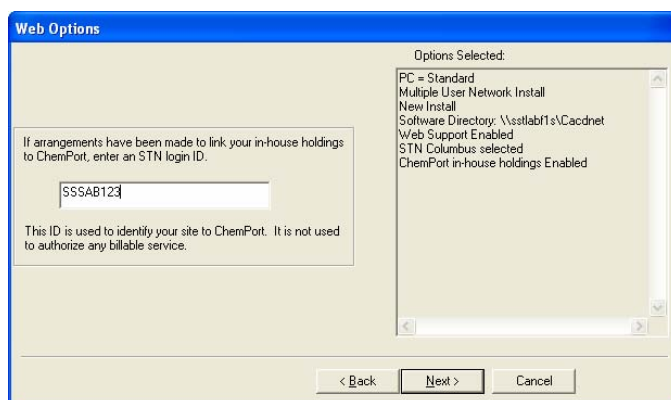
Web Options

If arrangements have been made to link your in-house holdings to ChemPort, enter an STN login ID.

SSSAB123

This ID is used to identify your site to ChemPort. It is not used to authorize any billable service.

Options Selected:

PC = Standard
Multiple User Network Install
New Install
Software Directory: \\sstlabf1s\Cacdnet
Web Support Enabled
STN Columbus selected
ChemPort in-house holdings Enabled

< Back
Next >
Cancel